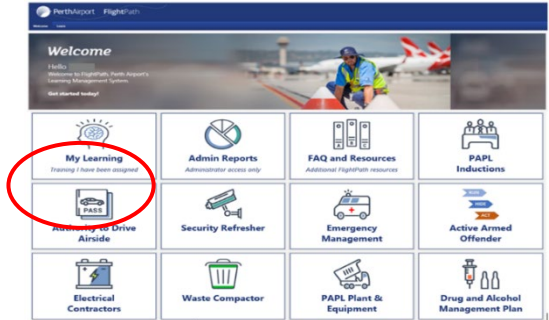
PerthAirport | FlightPath

Welcome

Hello

Welcome to FlightPath, Perth Airport's Learning Management System

Get started today!

My Learning
Training I have been assigned

Admin Reports
Administrator access only

FAQ and Resources
Additional FlightPath resources

PAPL Inductions

PASS

Authority to Drive Airside

Security Refresher

Emergency Management

RUN
HIDE
ACT

Active Armed Offender

Electrical Contractors

Waste Compactor

PAPL Plant & Equipment

Drug and Alcohol Management Plan